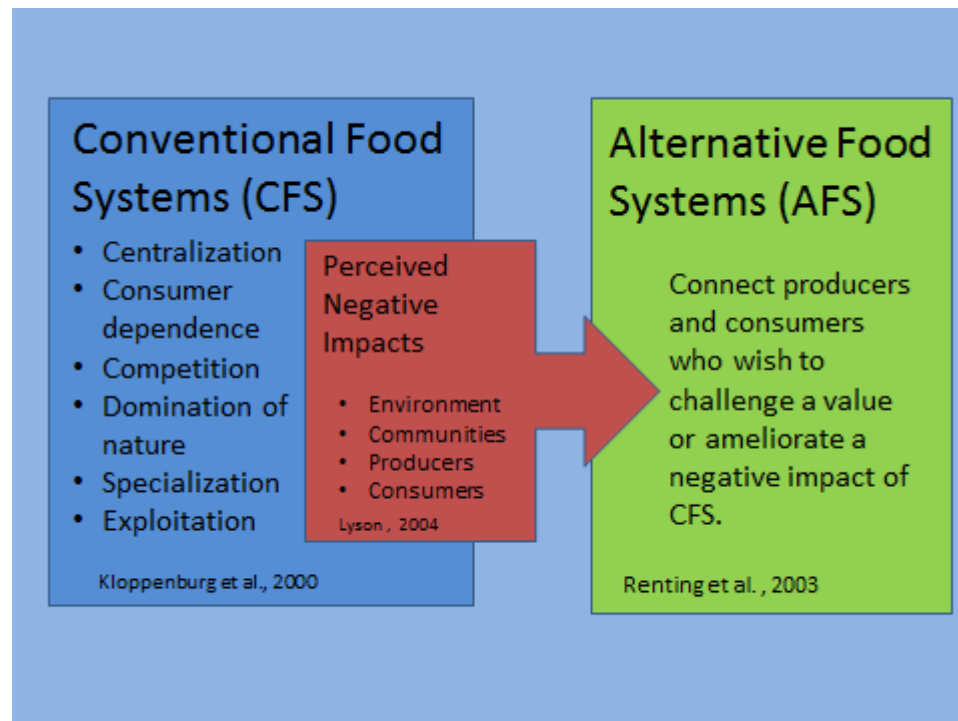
Conventional Food Systems (CFS)

- Centralization
- Consumer dependence
- Competition
- Domination of nature
- Specialization
- Exploitation

Kloppenburg et al., 2000

Perceived Negative Impacts

- Environment
- Communities
- Producers
- Consumers

Lyson , 2004

Alternative Food Systems (AFS)

Connect producers and consumers who wish to challenge a value or ameliorate a negative impact of CFS.

Renting et al. , 2003